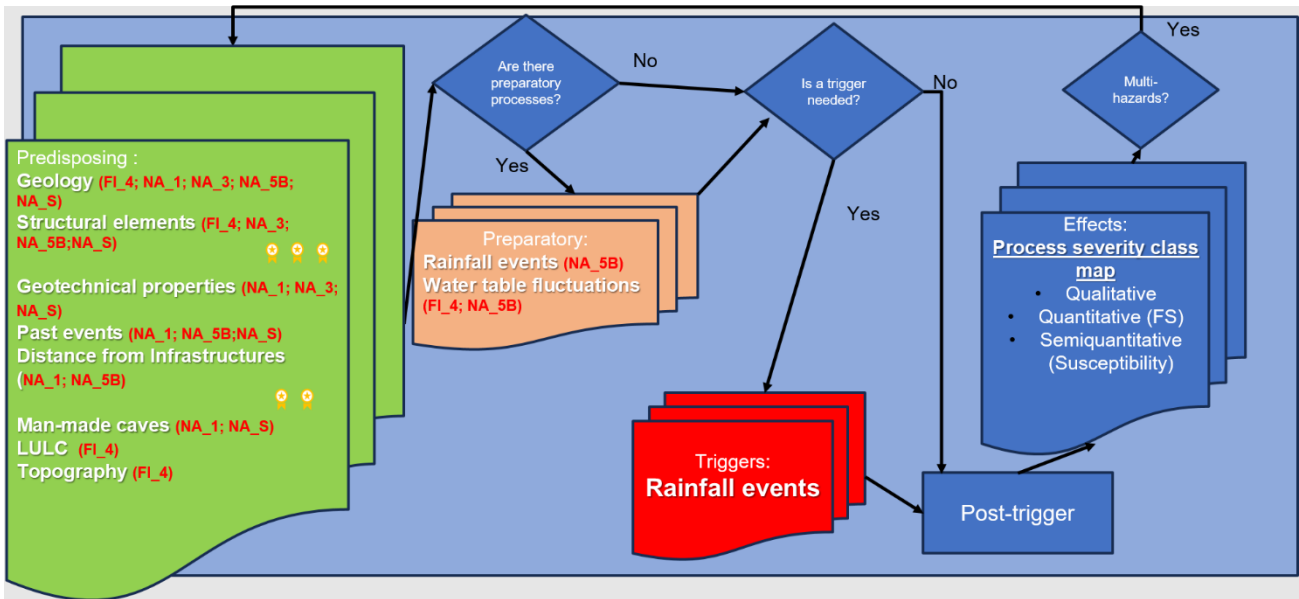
Predisposing :
Geology (FI_4; NA_1; NA_3; NA_5B; NA_S)
Structural elements (FI_4; NA_3; NA_5B;NA_S)
Geotechnical properties (NA_1; NA_3; NA_S)
Past events (NA_1; NA_5B;NA_S)
Distance from Infrastructures (NA_1; NA_5B)
Man-made caves (NA_1; NA_S)
LULC (FI_4)
Topography (FI_4)

Are there preparatory processes?

No

Yes

Preparatory:
Rainfall events (NA_5B)
Water table fluctuations (FI_4; NA_5B)

Is a trigger needed?

No

Yes

Triggers:
Rainfall events

Post-trigger

Yes

Multi-hazards?

Effects:
Process severity class map
• Qualitative
• Quantitative (FS)
• Semiquantitative (Susceptibility)